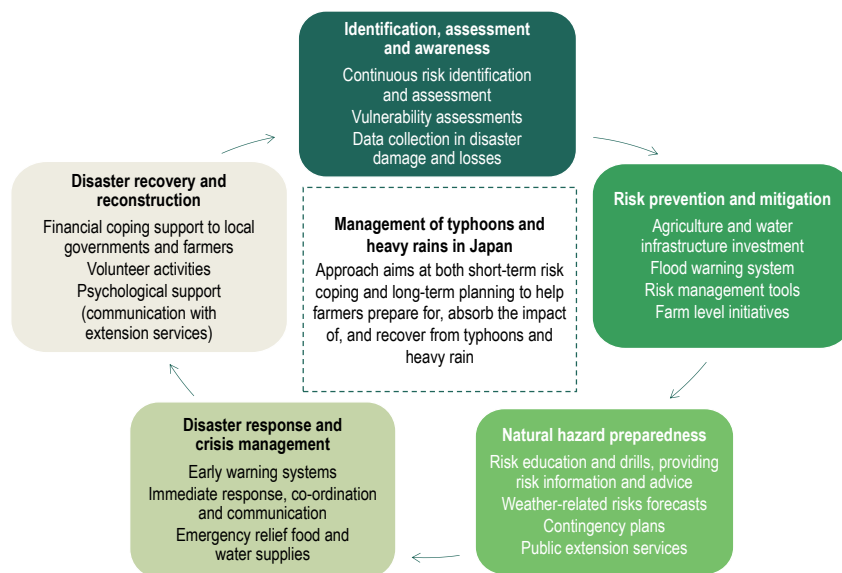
**Identification, assessment and awareness**
Continuous risk identification and assessment
Vulnerability assessments
Data collection in disaster damage and losses

**Risk prevention and mitigation**
Agriculture and water infrastructure investment
Flood warning system
Risk management tools
Farm level initiatives

**Natural hazard preparedness**
Risk education and drills, providing risk information and advice
Weather-related risks forecasts
Contingency plans
Public extension services

**Disaster response and crisis management**
Early warning systems
Immediate response, co-ordination and communication
Emergency relief food and water supplies

**Disaster recovery and reconstruction**
Financial coping support to local governments and farmers
Volunteer activities
Psychological support (communication with extension services)

**Management of typhoons and heavy rains in Japan**
Approach aims at both short-term risk coping and long-term planning to help farmers prepare for, absorb the impact of, and recover from typhoons and heavy rain